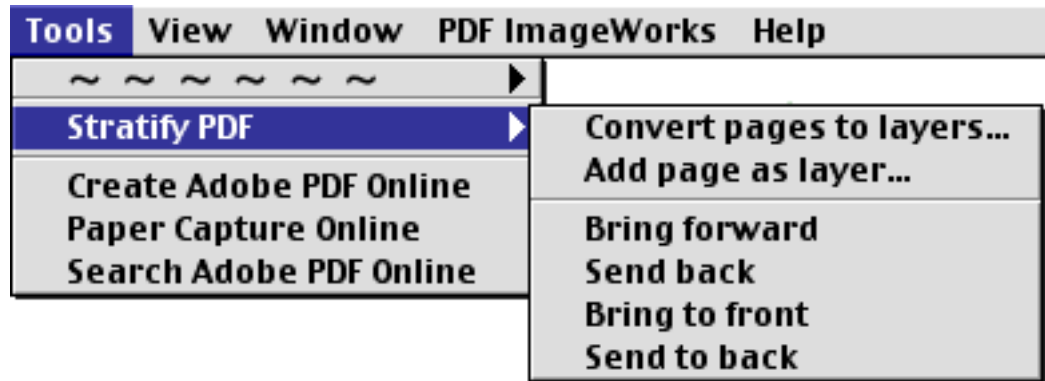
Tools View Window PDF ImageWorks Help

~ ~ ~ ~ ~ ~

Stratify PDF

Create Adobe PDF Online
Paper Capture Online
Search Adobe PDF Online

Convert pages to layers...
Add page as layer...

Bring forward
Send back
Bring to front
Send to back